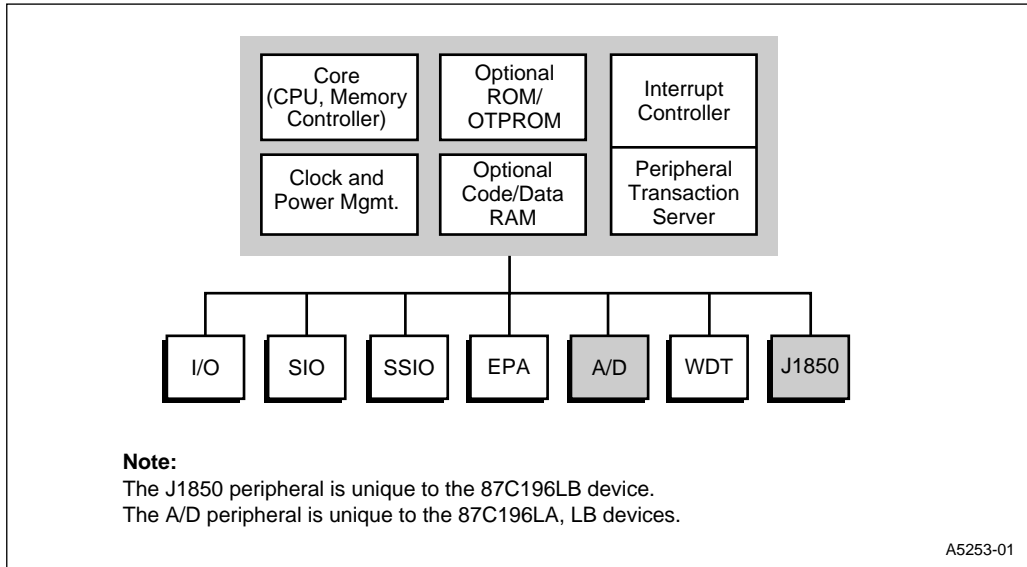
Core (CPU, Memory Controller)

Optional ROM/ OTPROM

Interrupt Controller

Clock and Power Mgmt.

Optional Code/Data RAM

Peripheral Transaction Server

I/O

SIO

SSIO

EPA

A/D

WDT

J1850

**Note:**
The J1850 peripheral is unique to the 87C196LB device.
The A/D peripheral is unique to the 87C196LA, LB devices.

A5253-01